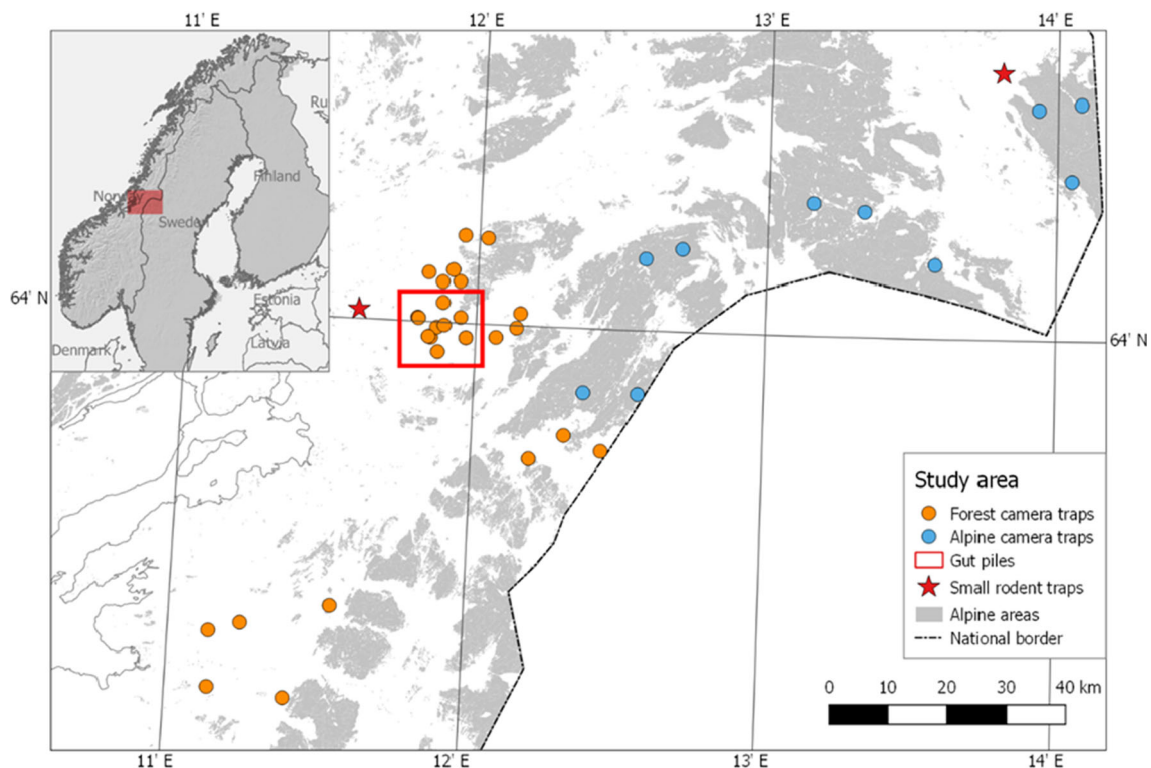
11' E
12' E
13' E
14' E

Ru
Norway
Sweden
Finland
Estonia
Latvia
Denmark

64' N
64' N

Study area
Forest camera traps
Alpine camera traps
Gut piles
Small rodent traps
Alpine areas
National border

0 10 20 30 40 km

11' E
12' E
13' E
14' E